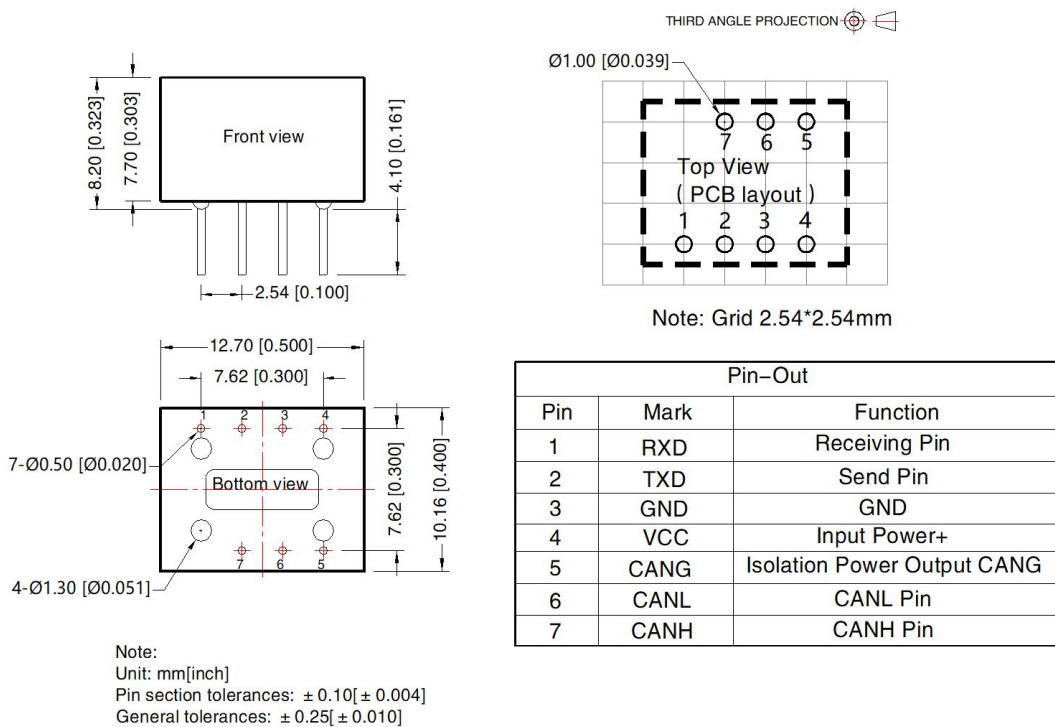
THIRD ANGLE PROJECTION

8.20 [0.323]
7.70 [0.303]
Front view
4.10 [0.161]
2.54 [0.100]

Ø1.00 [Ø0.039]
7 6 5
Top View
( PCB layout )
1 2 3 4

Note: Grid 2.54*2.54mm

12.70 [0.500]
7.62 [0.300]
1 2 3 4
7-Ø0.50 [Ø0.020]
Bottom view
7.62 [0.300]
10.16 [0.400]
7 6 5
4-Ø1.30 [Ø0.051]

| Pin-Out | | |
|---|---|---|
| Pin | Mark | Function |
| 1 | RXD | Receiving Pin |
| 2 | TXD | Send Pin |
| 3 | GND | GND |
| 4 | VCC | Input Power+ |
| 5 | CANG | Isolation Power Output CANG |
| 6 | CANL | CANL Pin |
| 7 | CANH | CANH Pin |

Note:
Unit: mm[inch]
Pin section tolerances: $\pm 0.10[\pm 0.004]$
General tolerances: $\pm 0.25[\pm 0.010]$